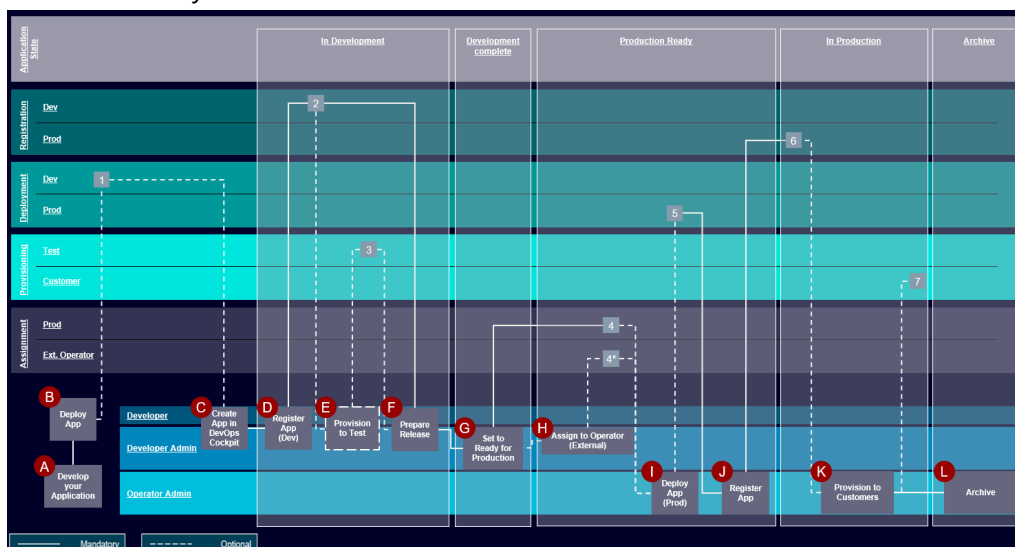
Application State

In Development

Development complete

Production Ready

In Production

Archive

Registration

Dev

Prod

Deployment

Dev

Prod

Provisioning

Test

Customer

Assignment

Prod

Ext. Operator

1

2

3

4

4*

5

6

7

B Deploy App

A Develop your Application

Developer

Developer Admin

Operator Admin

C Create App in DevOps Cockpit

D Register App (Dev)

E Provision to Test

F Prepare Release

G Set to Ready for Production

H Assign to Operator (External)

I Deploy App (Prod)

J Register App

K Provision to Customers

L Archive

Mandatory

Optional